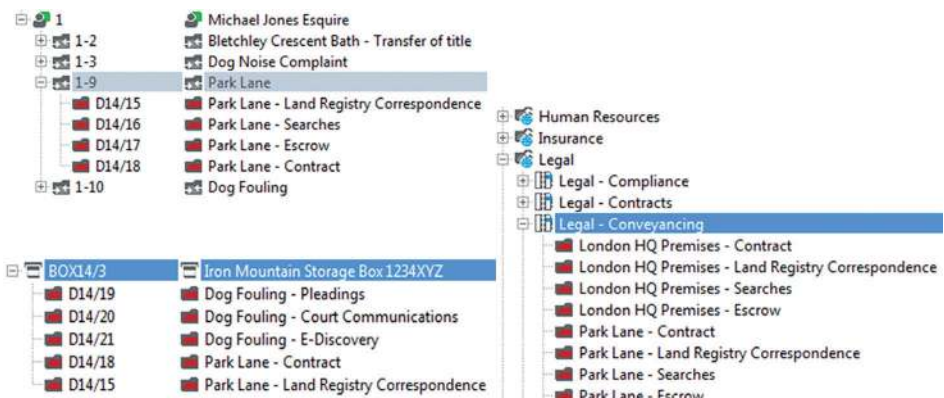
| | |
|---|---|
| 1 | Michael Jones Esquire |
| 1-2 | Bletchley Crescent Bath - Transfer of title |
| 1-3 | Dog Noise Complaint |
| 1-9 | Park Lane |
| D14/15 | Park Lane - Land Registry Correspondence |
| D14/16 | Park Lane - Searches |
| D14/17 | Park Lane - Escrow |
| D14/18 | Park Lane - Contract |
| 1-10 | Dog Fouling |

Human Resources
Insurance
Legal
Legal - Compliance
Legal - Contracts
Legal - Conveyancing
London HQ Premises - Contract
London HQ Premises - Land Registry Correspondence
London HQ Premises - Searches
London HQ Premises - Escrow
Park Lane - Contract
Park Lane - Land Registry Correspondence
Park Lane - Searches
Park Lane - Escrow

| | |
|---|---|
| BOX14/3 | Iron Mountain Storage Box 1234XYZ |
| D14/19 | Dog Fouling - Pleadings |
| D14/20 | Dog Fouling - Court Communications |
| D14/21 | Dog Fouling - E-Discovery |
| D14/18 | Park Lane - Contract |
| D14/15 | Park Lane - Land Registry Correspondence |